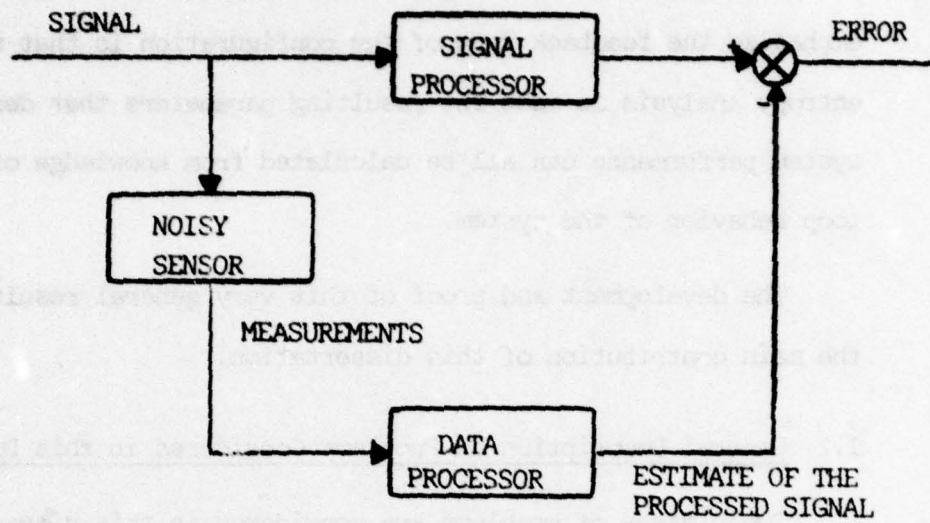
SIGNAL

SIGNAL PROCESSOR

ERROR

NOISY SENSOR

MEASUREMENTS

DATA PROCESSOR

ESTIMATE OF THE PROCESSED SIGNAL

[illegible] the feedback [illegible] of the configuration is that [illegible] entire analysis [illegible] parameters that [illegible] system performance can all be calculated from knowledge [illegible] loop behavior of the system.

The development and proof of this very general result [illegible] the main contribution of this dissertation.

1.1 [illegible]